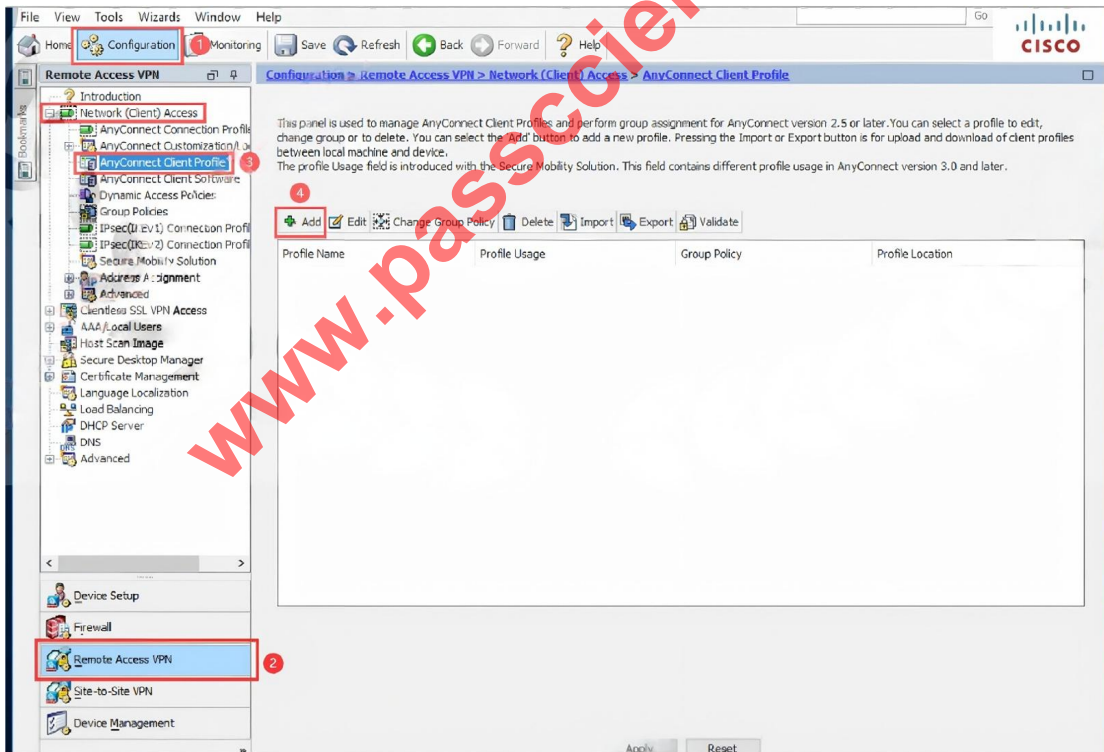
File View Tools Wizards Window Help
Go
cisco
Home Configuration 1 Monitoring Save Refresh Back Forward Help

Remote Access VPN
Bookmarks
Introduction
Network (Client) Access
AnyConnect Connection Profile
AnyConnect Customization/Lo
AnyConnect Client Profile 3
AnyConnect Client Software
Dynamic Access Policies
Group Policies
IPsec(IKEv1) Connection Profil
IPsec(IKEv2) Connection Profil
Secure Mobility Solution
Address Assignment
Advanced
Clientless SSL VPN Access
AAA/Local Users
Host Scan Image
Secure Desktop Manager
Certificate Management
Language Localization
Load Balancing
DHCP Server
DNS
Advanced

Device Setup
Firewall
Remote Access VPN 2
Site-to-Site VPN
Device Management

Configuration > Remote Access VPN > Network (Client) Access > AnyConnect Client Profile

This panel is used to manage AnyConnect Client Profiles and perform group assignment for AnyConnect version 2.5 or later.You can select a profile to edit, change group or to delete. You can select the 'Add' button to add a new profile. Pressing the Import or Export button is for upload and download of client profiles between local machine and device.
The profile Usage field is introduced with the Secure Mobility Solution. This field contains different profile usage in AnyConnect version 3.0 and later.

4
Add Edit Change Group Policy Delete Import Export Validate

| Profile Name | Profile Usage | Group Policy | Profile Location |
|---|---|---|---|

Apply Reset

www.passcert